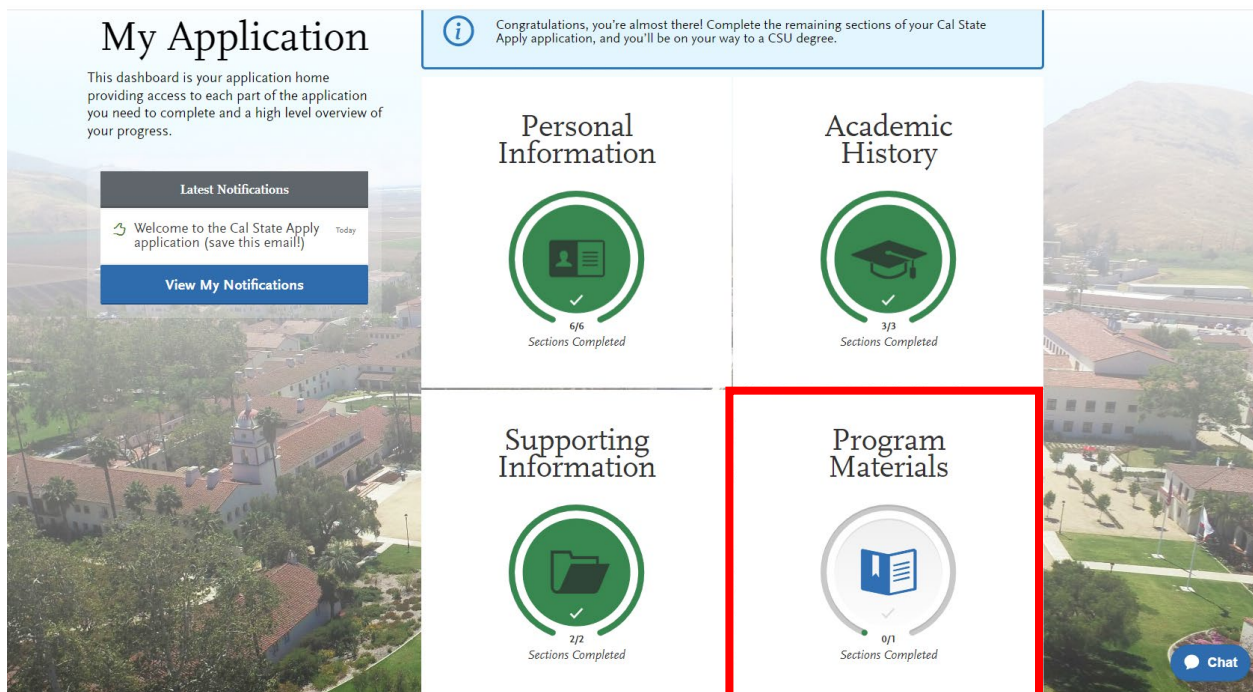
My Application

This dashboard is your application home providing access to each part of the application you need to complete and a high level overview of your progress.

Latest Notifications

Welcome to the Cal State Apply application (save this email!) Today

View My Notifications

Congratulations, you're almost there! Complete the remaining sections of your Cal State Apply application, and you'll be on your way to a CSU degree.

Personal Information

6/6
Sections Completed

Academic History

3/3
Sections Completed

Supporting Information

2/2
Sections Completed

Program Materials

0/1
Sections Completed

Chat